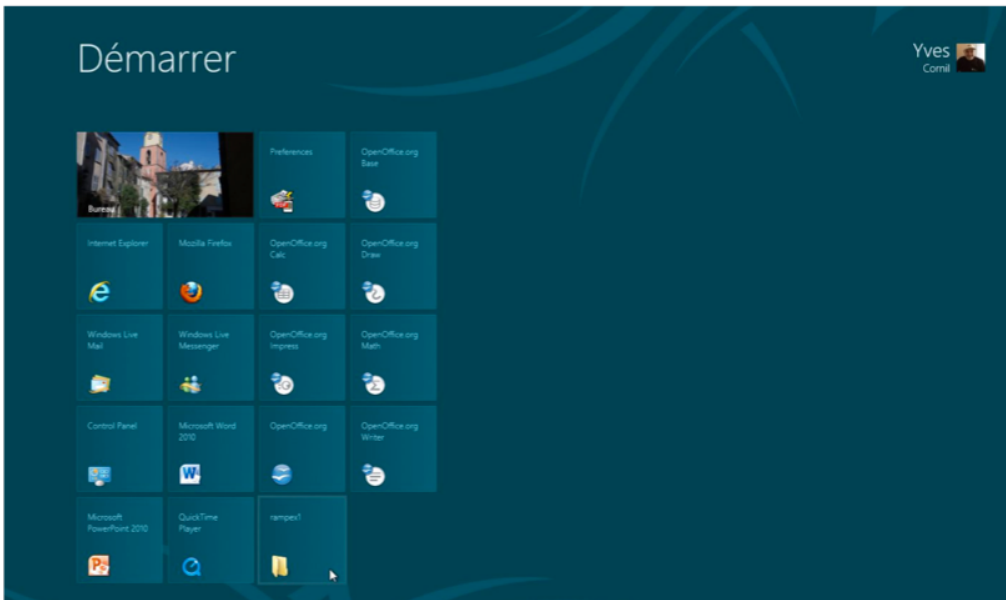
Démarrer

Yves
Cornil

Bureau

Preferences

OpenOffice.org Base

Internet Explorer

Mozilla Firefox

OpenOffice.org Calc

OpenOffice.org Draw

Windows Live Mail

Windows Live Messenger

OpenOffice.org Impress

OpenOffice.org Math

Control Panel

Microsoft Word 2010

OpenOffice.org

OpenOffice.org Writer

Microsoft PowerPoint 2010

QuickTime Player

rampes1